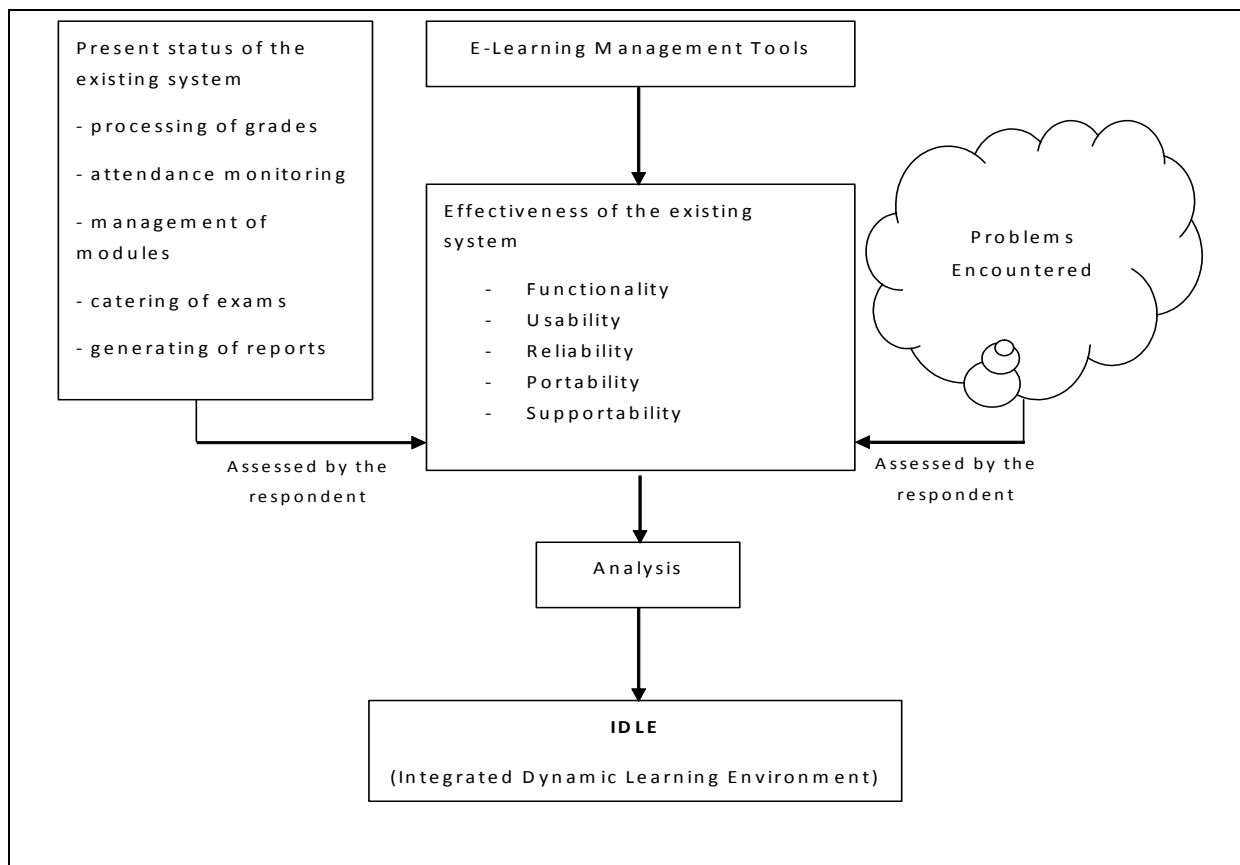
Present status of the existing system

- processing of grades

- attendance monitoring

- management of modules

- catering of exams

- generating of reports

E-Learning Management Tools

Effectiveness of the existing system

- Functionality
- Usability
- Reliability
- Portability
- Supportability

Problems Encountered

Assessed by the respondent

Assessed by the respondent

Analysis

IDLE

(Integrated Dynamic Learning Environment)